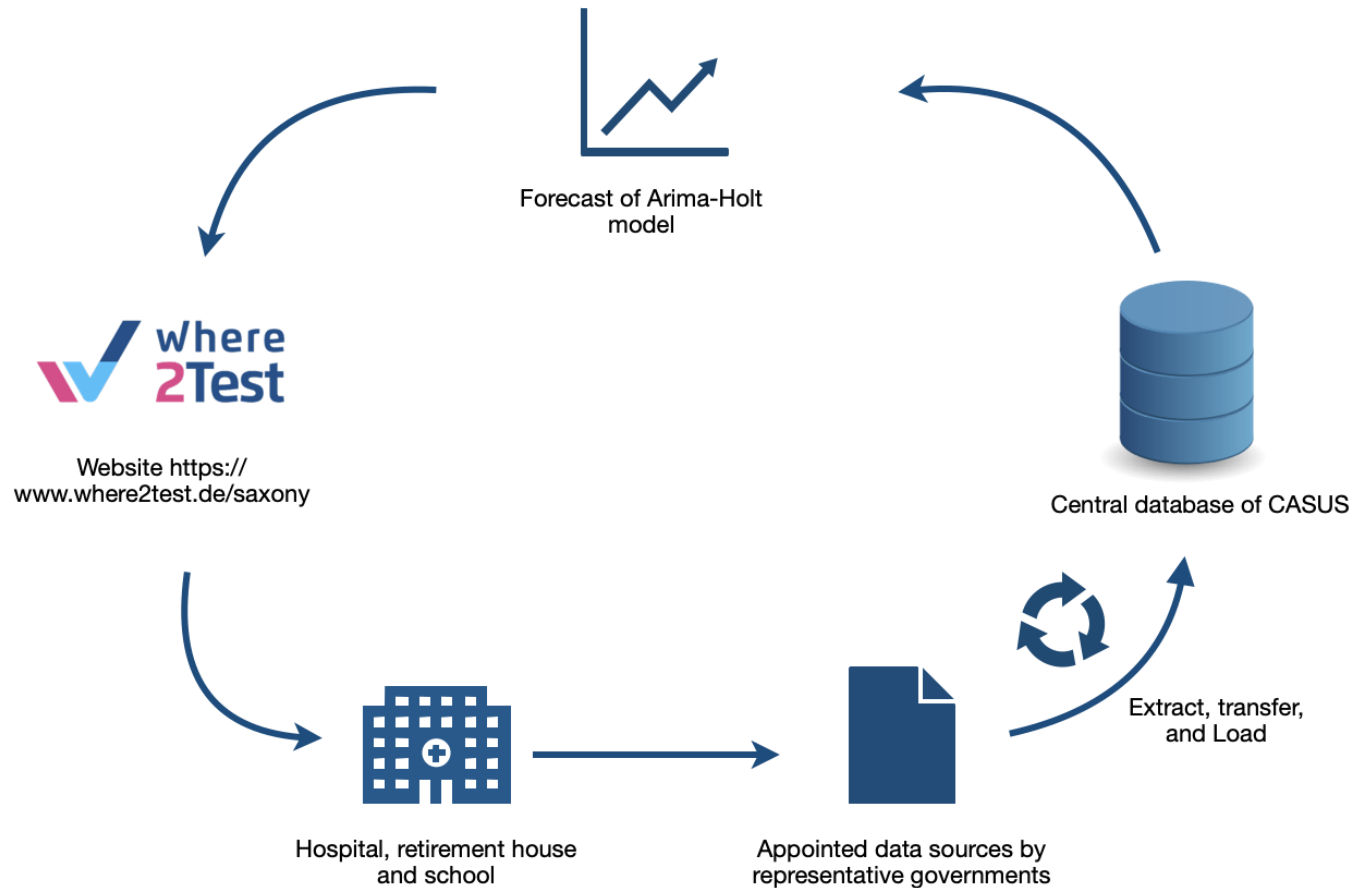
Forecast of Arima-Holt model

where 2Test

Website https:// www.where2test.de/saxony

Central database of CASUS

Extract, transfer, and Load

Hospital, retirement house and school

Appointed data sources by representative governments